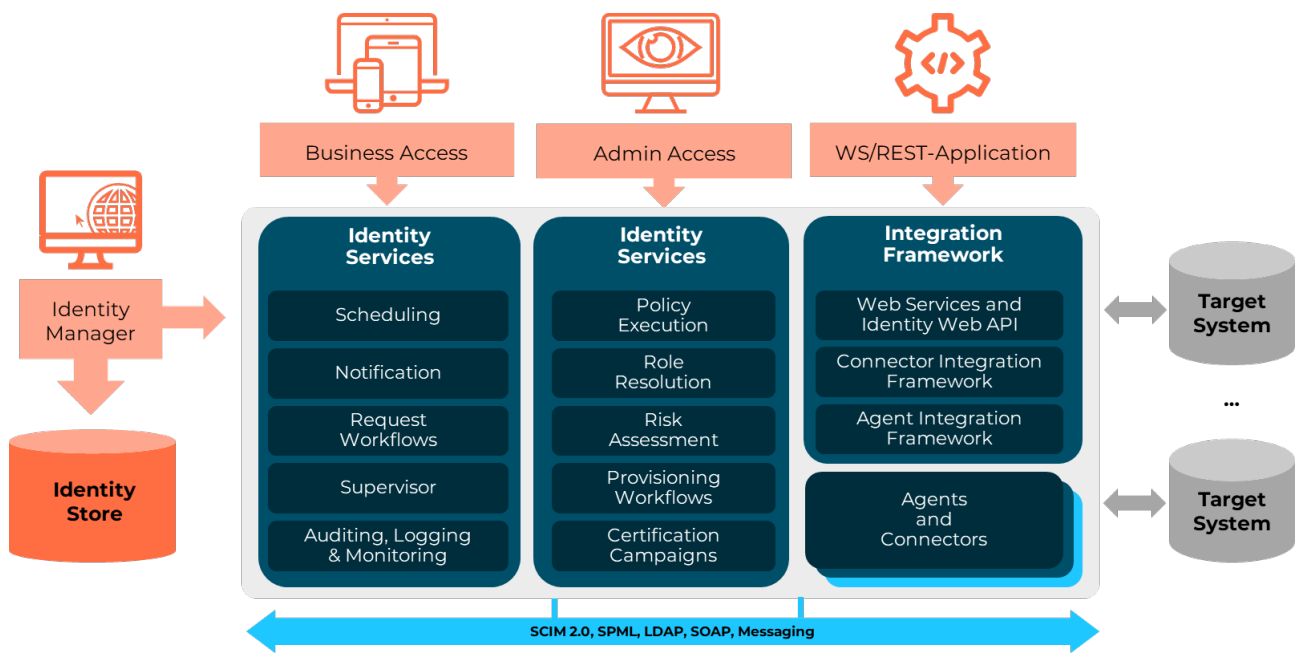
Business Access

Admin Access

WS/REST-Application

Identity Manager

Identity Store

Identity Services

Scheduling

Notification

Request Workflows

Supervisor

Auditing, Logging & Monitoring

Identity Services

Policy Execution

Role Resolution

Risk Assessment

Provisioning Workflows

Certification Campaigns

Integration Framework

Web Services and Identity Web API

Connector Integration Framework

Agent Integration Framework

Agents and Connectors

Target System

...

Target System

SCIM 2.0, SPML, LDAP, SOAP, Messaging